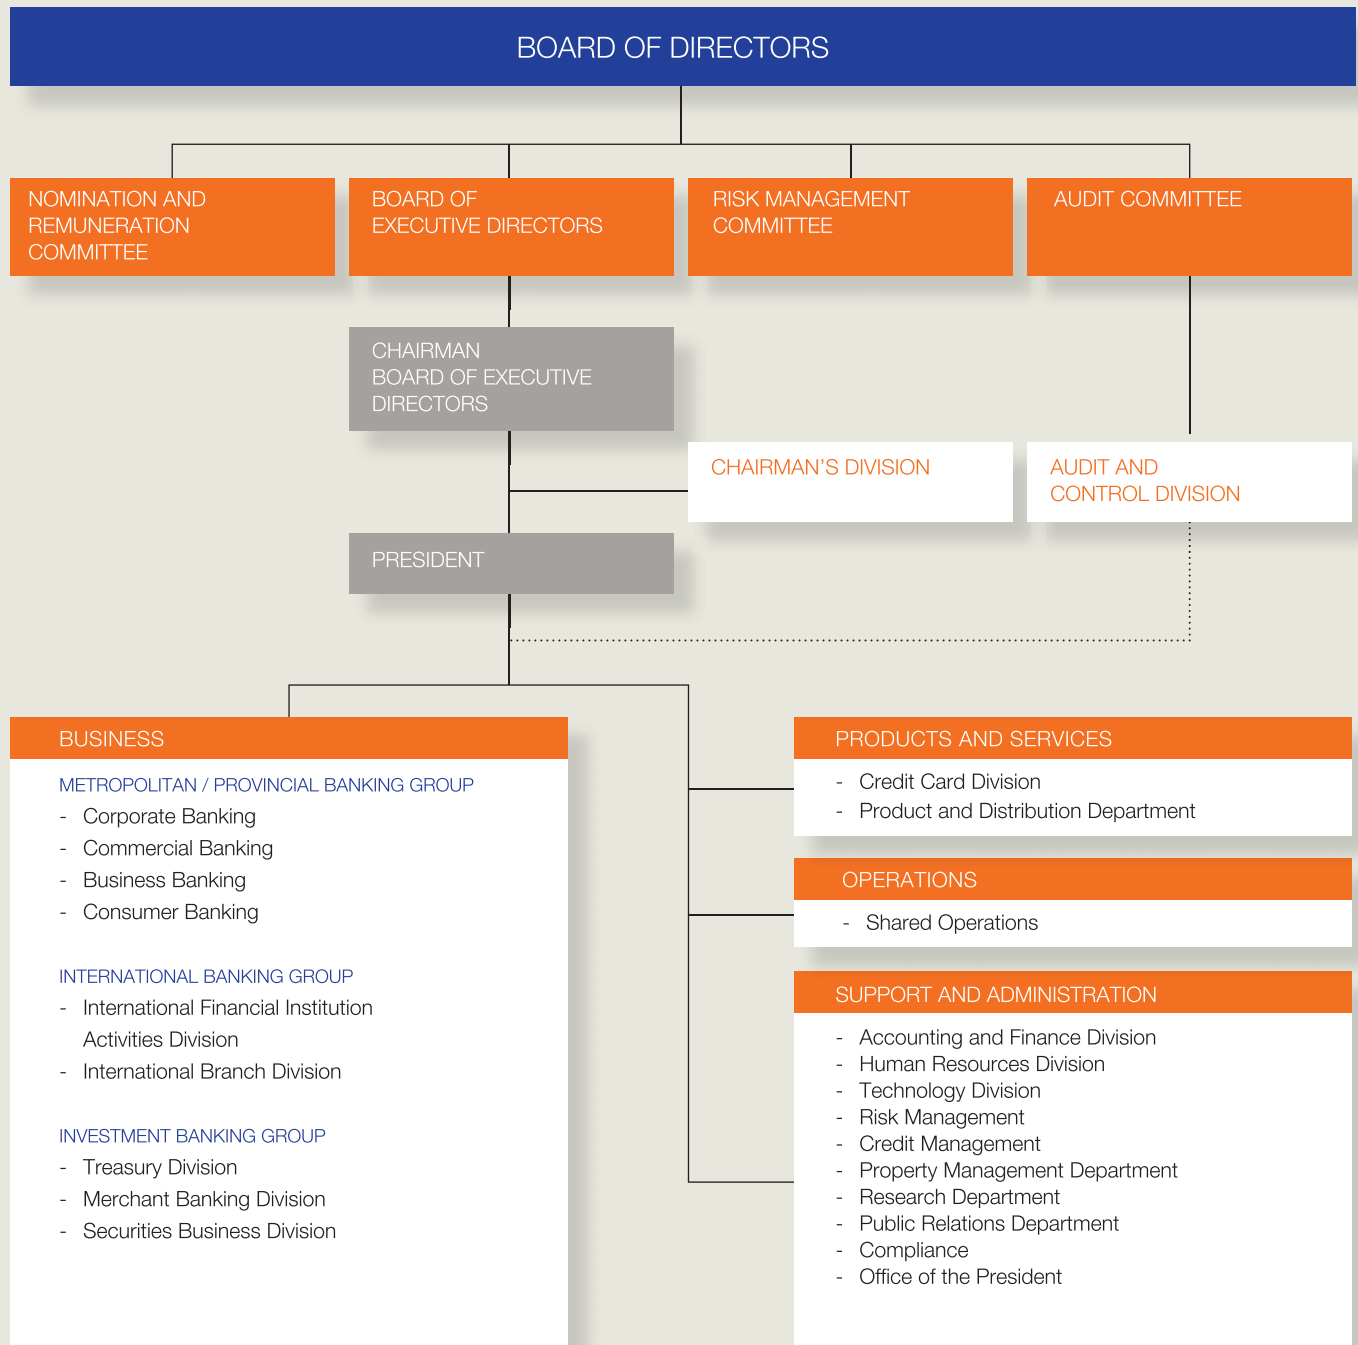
BOARD OF DIRECTORS

NOMINATION AND REMUNERATION COMMITTEE

BOARD OF EXECUTIVE DIRECTORS

RISK MANAGEMENT COMMITTEE

AUDIT COMMITTEE

CHAIRMAN BOARD OF EXECUTIVE DIRECTORS

CHAIRMAN'S DIVISION

AUDIT AND CONTROL DIVISION

PRESIDENT

BUSINESS

METROPOLITAN / PROVINCIAL BANKING GROUP
- Corporate Banking
- Commercial Banking
- Business Banking
- Consumer Banking

INTERNATIONAL BANKING GROUP
- International Financial Institution Activities Division
- International Branch Division

INVESTMENT BANKING GROUP
- Treasury Division
- Merchant Banking Division
- Securities Business Division

PRODUCTS AND SERVICES
- Credit Card Division
- Product and Distribution Department

OPERATIONS
- Shared Operations

SUPPORT AND ADMINISTRATION
- Accounting and Finance Division
- Human Resources Division
- Technology Division
- Risk Management
- Credit Management
- Property Management Department
- Research Department
- Public Relations Department
- Compliance
- Office of the President